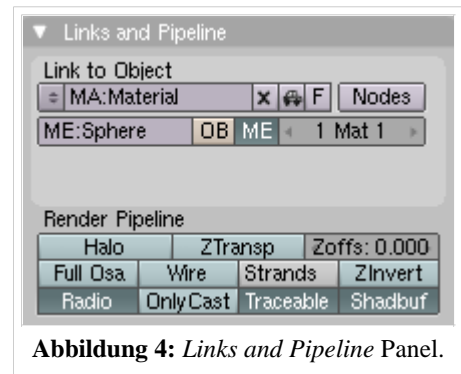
Links and Pipeline

Link to Object

MA:Material X F Nodes

ME:Sphere OB ME 1 Mat 1

Render Pipeline

| Halo | ZTransp | Zoffs: 0.000 | |
|---|---|---|---|
| Full Osa | Wire | Strands | ZInvert |
| Radio | OnlyCast | Traceable | Shadbuf |

**Abbildung 4:** *Links and Pipeline* Panel.